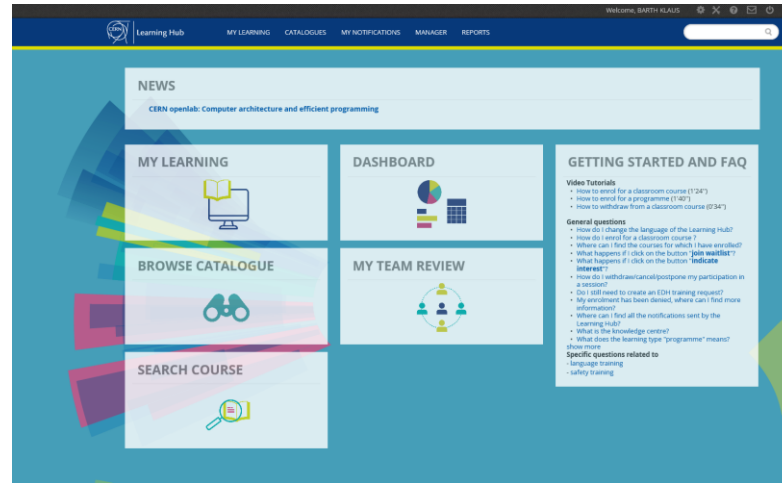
Welcome, BARTH KLAUS

CERN Learning Hub

MY LEARNING CATALOGUES MY NOTIFICATIONS MANAGER REPORTS

NEWS

CERN openlab: Computer architecture and efficient programming

MY LEARNING

DASHBOARD

GETTING STARTED AND FAQ

Video Tutorials
- How to enrol for a classroom course (1'24")
- How to enrol for a programme (1'40")
- How to withdraw from a classroom course (0'34")

General questions
- How do I change the language of the Learning Hub?
- How do I enrol for a classroom course ?
- Where can I find the courses for which I have enrolled?
- What happens if I click on the button "join waitlist"?
- What happens if I click on the button "indicate interest"?
- How do I withdraw/cancel/postpone my participation in a session?
- Do I still need to create an EDH training request?
- My enrolment has been denied, where can I find more information?
- Where can I find all the notifications sent by the Learning Hub?
- What is the knowledge centre?
- What does the learning type "programme" means?
show more

Specific questions related to
- language training
- safety training

BROWSE CATALOGUE

MY TEAM REVIEW

SEARCH COURSE